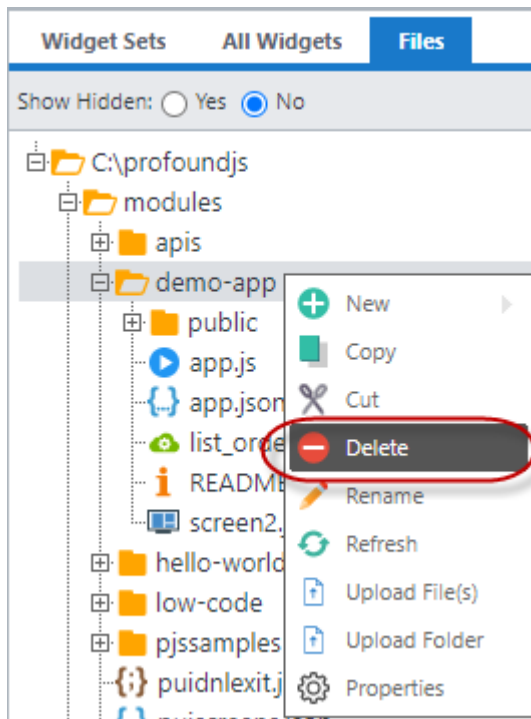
Widget Sets All Widgets Files

Show Hidden: Yes No

C:\profoundjs
modules
apis
demo-app
public
app.js
app.json
list_orde
READMI
screen2.
hello-world
low-code
pjssamples
puidnlexit.j

New
Copy
Cut
Delete
Rename
Refresh
Upload File(s)
Upload Folder
Properties